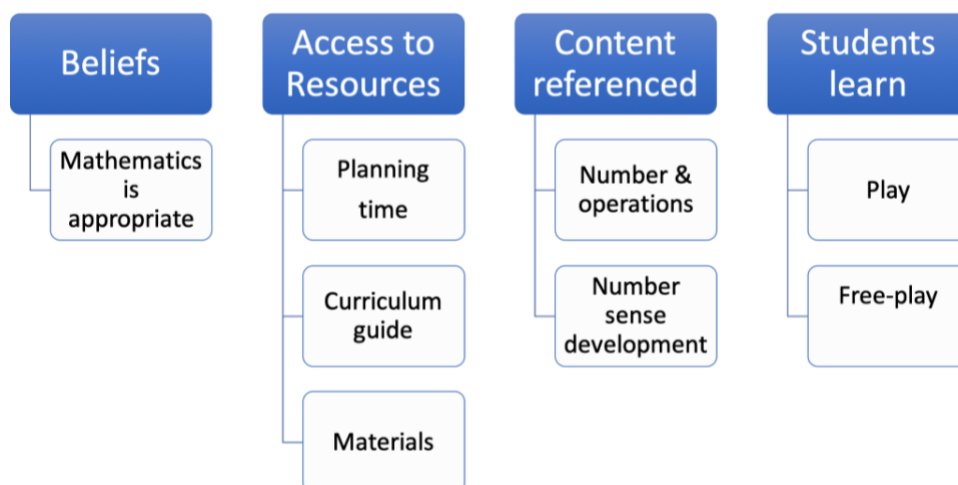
Beliefs

Mathematics is appropriate

Access to Resources

Planning time

Curriculum guide

Materials

Content referenced

Number & operations

Number sense development

Students learn

Play

Free-play